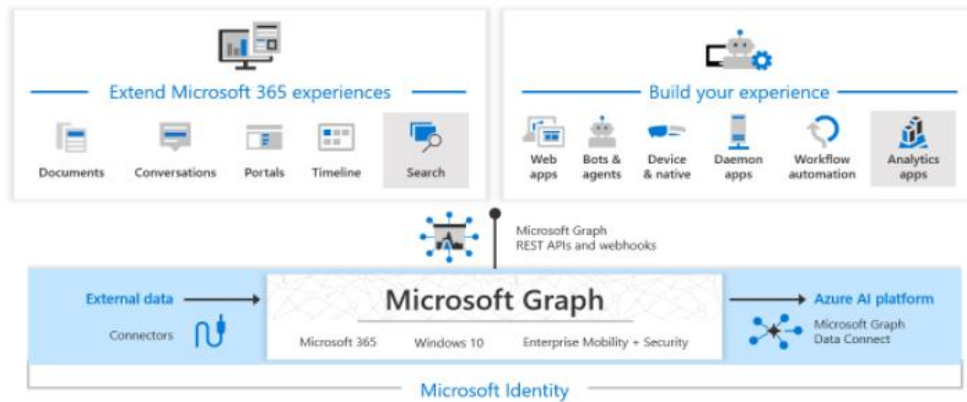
Extend Microsoft 365 experiences

Documents
Conversations
Portals
Timeline
Search

Build your experience

Web apps
Bots & agents
Device & native
Daemon apps
Workflow automation
Analytics apps

Microsoft Graph
REST APIs and webhooks

External data
Connectors

Microsoft Graph
Microsoft 365
Windows 10
Enterprise Mobility + Security

Azure AI platform
Microsoft Graph Data Connect

Microsoft Identity